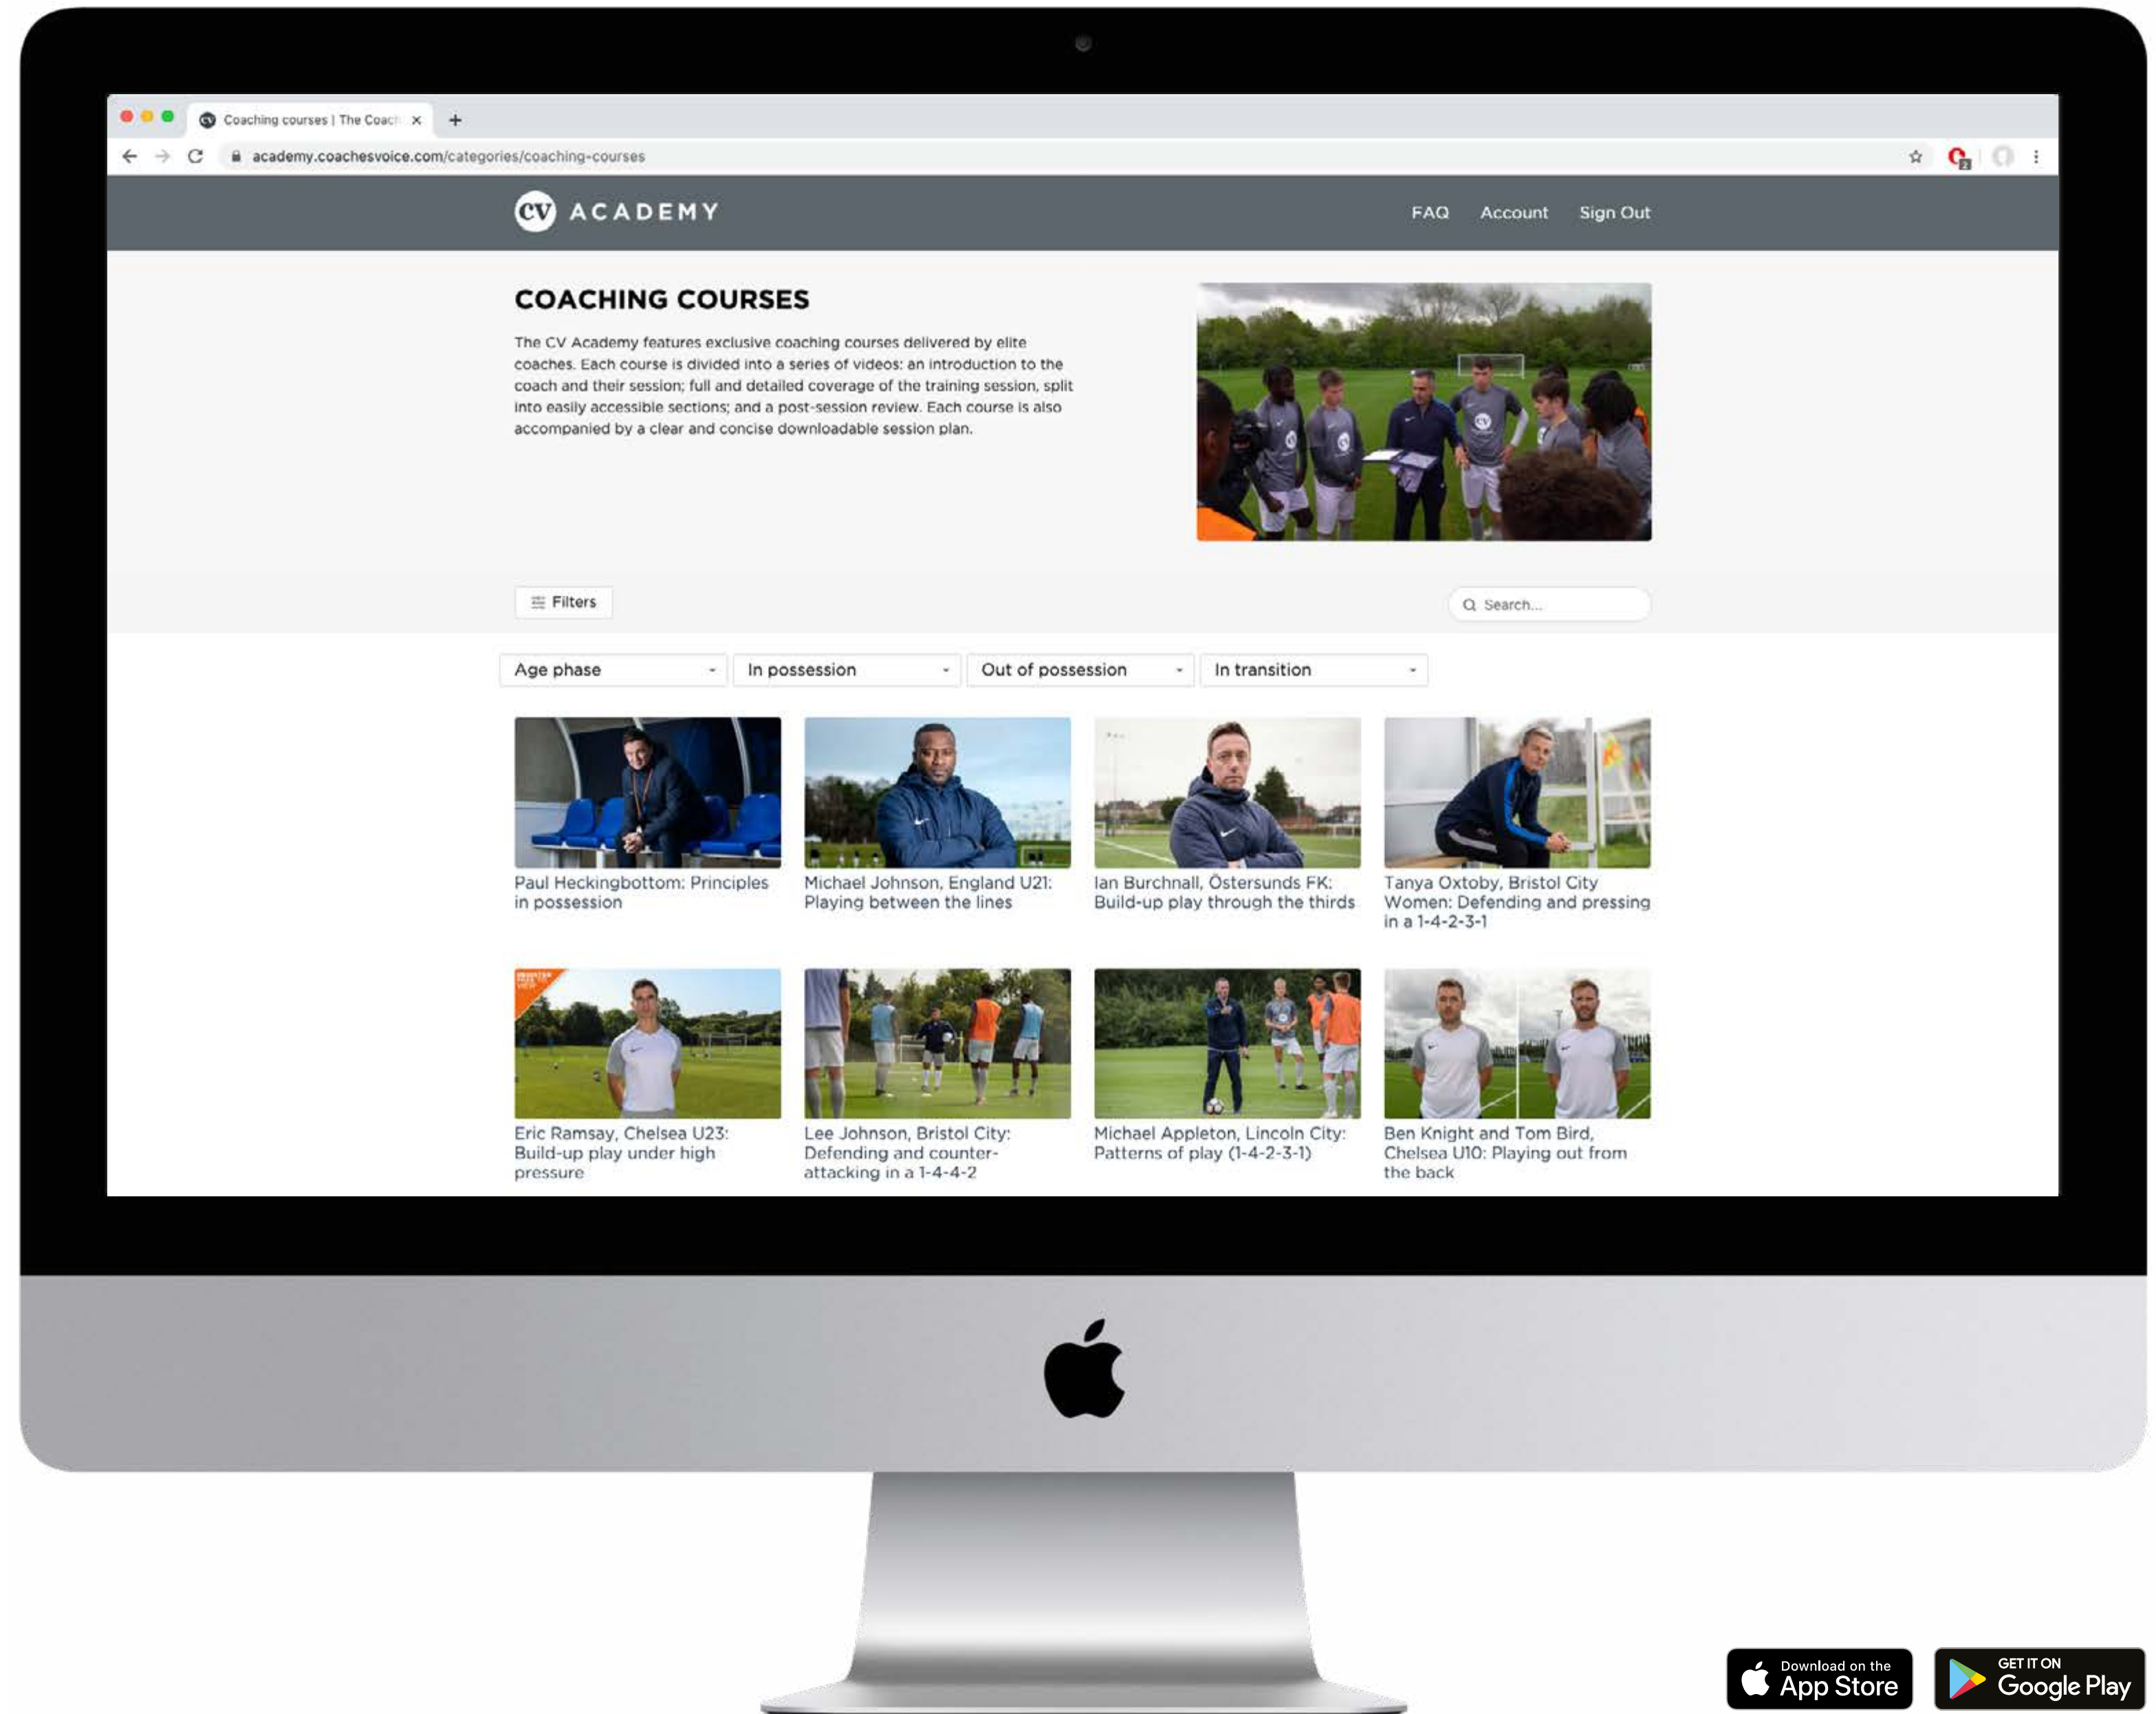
Coaching courses | The Coach

academy.coachesvoice.com/categories/coaching-courses

CV ACADEMY

FAQ Account Sign Out

COACHING COURSES

The CV Academy features exclusive coaching courses delivered by elite coaches. Each course is divided into a series of videos: an introduction to the coach and their session; full and detailed coverage of the training session, split into easily accessible sections; and a post-session review. Each course is also accompanied by a clear and concise downloadable session plan.

Filters

Search...

Age phase

In possession

Out of possession

In transition

Paul Heckingbottom: Principles in possession

Michael Johnson, England U21: Playing between the lines

Ian Burchnall, Östersunds FK: Build-up play through the thirds

Tanya Oxtoby, Bristol City Women: Defending and pressing in a 1-4-2-3-1

Eric Ramsay, Chelsea U23: Build-up play under high pressure

Lee Johnson, Bristol City: Defending and counter-attacking in a 1-4-4-2

Michael Appleton, Lincoln City: Patterns of play (1-4-2-3-1)

Ben Knight and Tom Bird, Chelsea U10: Playing out from the back

Download on the App Store

GET IT ON Google Play